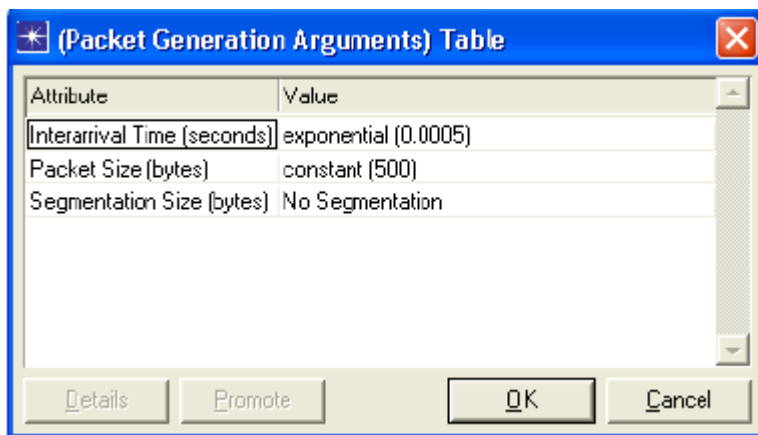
(Packet Generation Arguments) Table

| Attribute | Value |
|---|---|
| Interarrival Time (seconds) | exponential (0.0005) |
| Packet Size (bytes) | constant (500) |
| Segmentation Size (bytes) | No Segmentation |

Details Promote OK Cancel